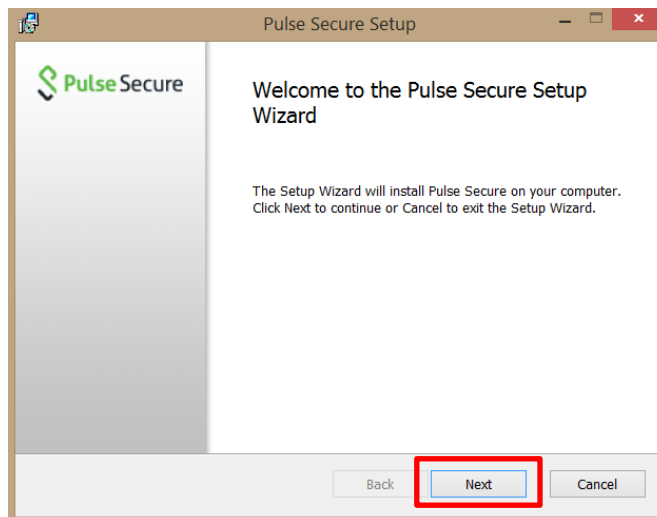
Pulse Secure Setup

Pulse Secure

Welcome to the Pulse Secure Setup Wizard

The Setup Wizard will install Pulse Secure on your computer. Click Next to continue or Cancel to exit the Setup Wizard.

Back Next Cancel